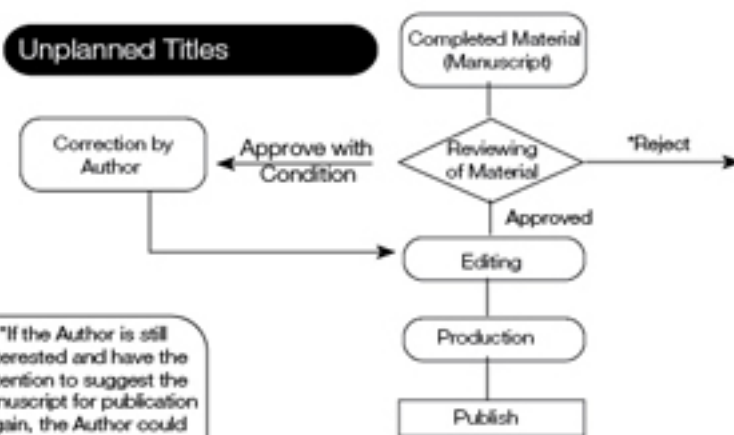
Unplanned Titles

Completed Material (Manuscript)

Correction by Author

Approve with Condition

Reviewing of Material

*Reject

Approved

Editing

Production

Publish

*If the Author is still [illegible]erested and have the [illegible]ention to suggest the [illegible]nuscript for publication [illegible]gain, the Author could